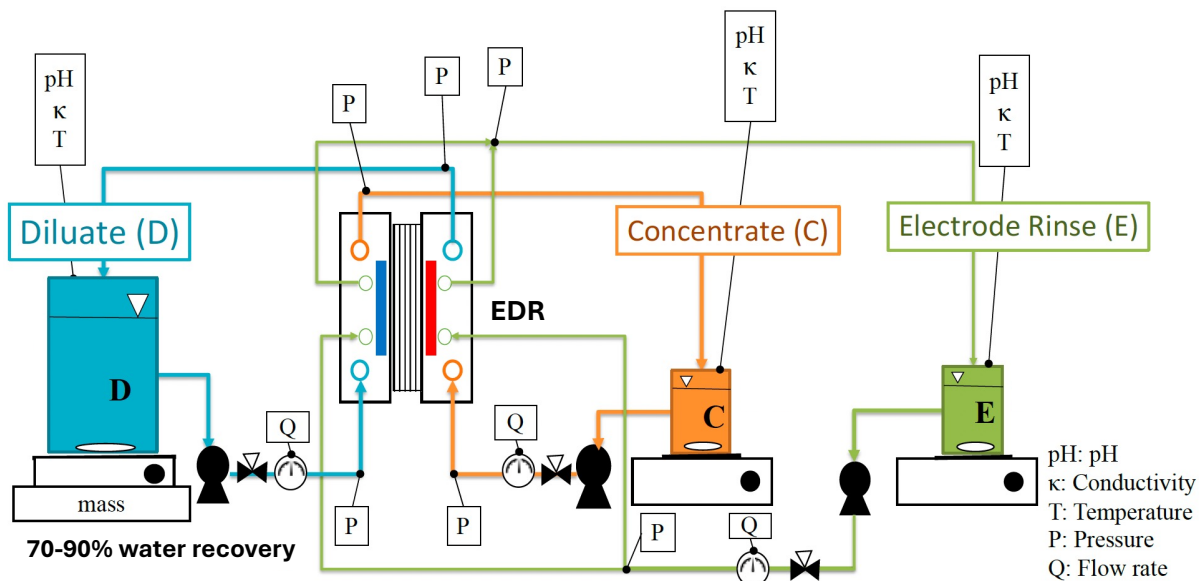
pH
κ
T

P

P

P

pH
κ
T

pH
κ
T

Diluate (D)

Concentrate (C)

Electrode Rinse (E)

EDR

D

C

E

Q

Q

Q

P

P

P

mass

70-90% water recovery

pH: pH
κ: Conductivity
T: Temperature
P: Pressure
Q: Flow rate